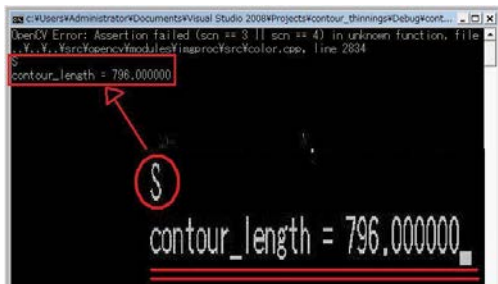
c:¥Users¥Administrator¥Documents¥Visual Studio 2008¥Projects¥contour_thinnings¥Debug¥cont...

OpenCV Error: Assertion failed (scn == 3 || scn == 4) in unknown function, file ..¥..¥..¥src¥opencv¥modules¥imgproc¥src¥color.cpp, line 2834
S
contour_length = 796.000000

S

contour_length = 796.000000